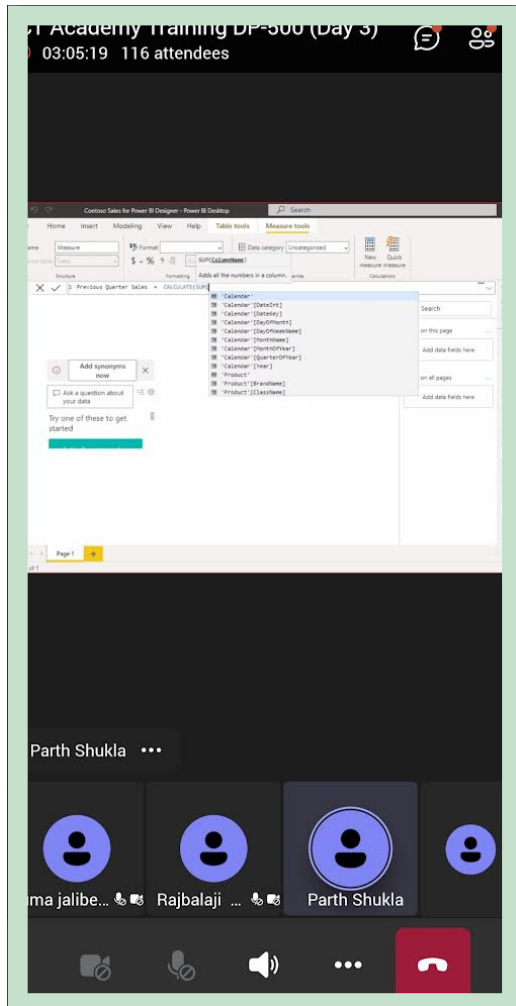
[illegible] Academy Training DP-500 (Day 3)
03:05:19 116 attendees

Contoso Sales for Power BI Designer - Power BI Desktop
Search
Home Insert Modeling View Help Table tools Measure tools
Name Measure
Format
Data category Uncategorized
New measure
Quick measure
Structure
Formatting
Calculations
SUM(ColumnName)
Adds all the numbers in a column.
1 Previous Quarter Sales = CALCULATE(SUM(
'Calendar'
'Calendar'[DateInt]
'Calendar'[DateKey]
'Calendar'[DayOfMonth]
'Calendar'[DayOfWeekName]
'Calendar'[MonthName]
'Calendar'[MonthOfYear]
'Calendar'[QuarterOfYear]
'Calendar'[Year]
'Product'
'Product'[BrandName]
'Product'[ClassName]
Search
on this page
Add data fields here
on all pages
Add data fields here
Add synonyms now
Ask a question about your data
Try one of these to get started
Page 1
of 1

Parth Shukla •••
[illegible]ma jalibe...
Rajbalaji ...
Parth Shukla